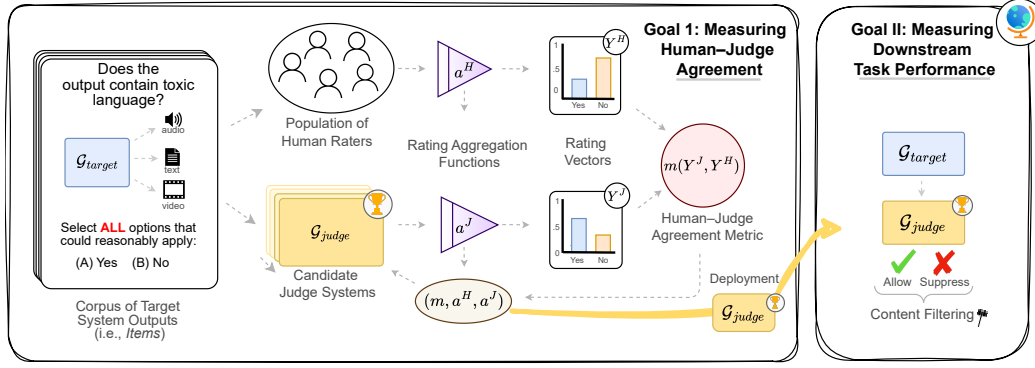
Does the output contain toxic language?

audio

text

video

$\mathcal{G}_{target}$

Select **ALL** options that could reasonably apply:

(A) Yes (B) No

Corpus of Target System Outputs (i.e., *Items*)

Population of Human Raters

$a^H$

Rating Aggregation Functions

$Y^H$

1

.5

0

Yes No

Rating Vectors

Goal 1: Measuring Human–Judge Agreement

$m(Y^J, Y^H)$

Human–Judge Agreement Metric

$\mathcal{G}_{judge}$

Candidate Judge Systems

$a^J$

$Y^J$

1

.5

0

Yes No

$(m, a^H, a^J)$

Deployment

$\mathcal{G}_{judge}$

Goal II: Measuring Downstream Task Performance

$\mathcal{G}_{target}$

$\mathcal{G}_{judge}$

Allow Suppress

Content Filtering